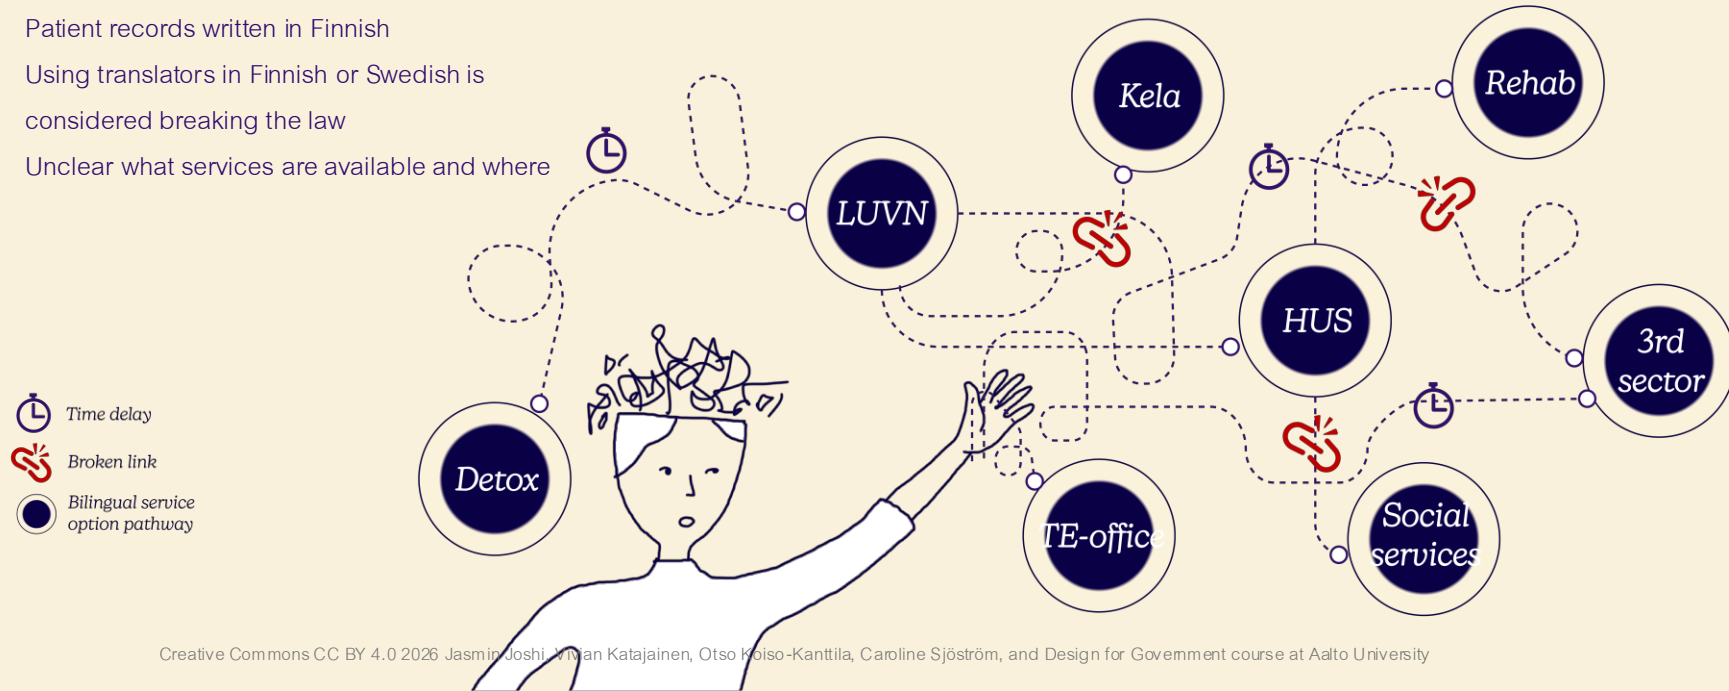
Patient records written in Finnish

Using translators in Finnish or Swedish is considered breaking the law

Unclear what services are available and where

Kela

Rehab

LUVN

HUS

3rd sector

Detox

TE-office

Social services

Time delay

Broken link

Bilingual service option pathway

Creative Commons CC BY 4.0 2026 Jasmin Joshi, Vivian Katajainen, Otso Koiso-Kanttila, Caroline Sjöström, and Design for Government course at Aalto University